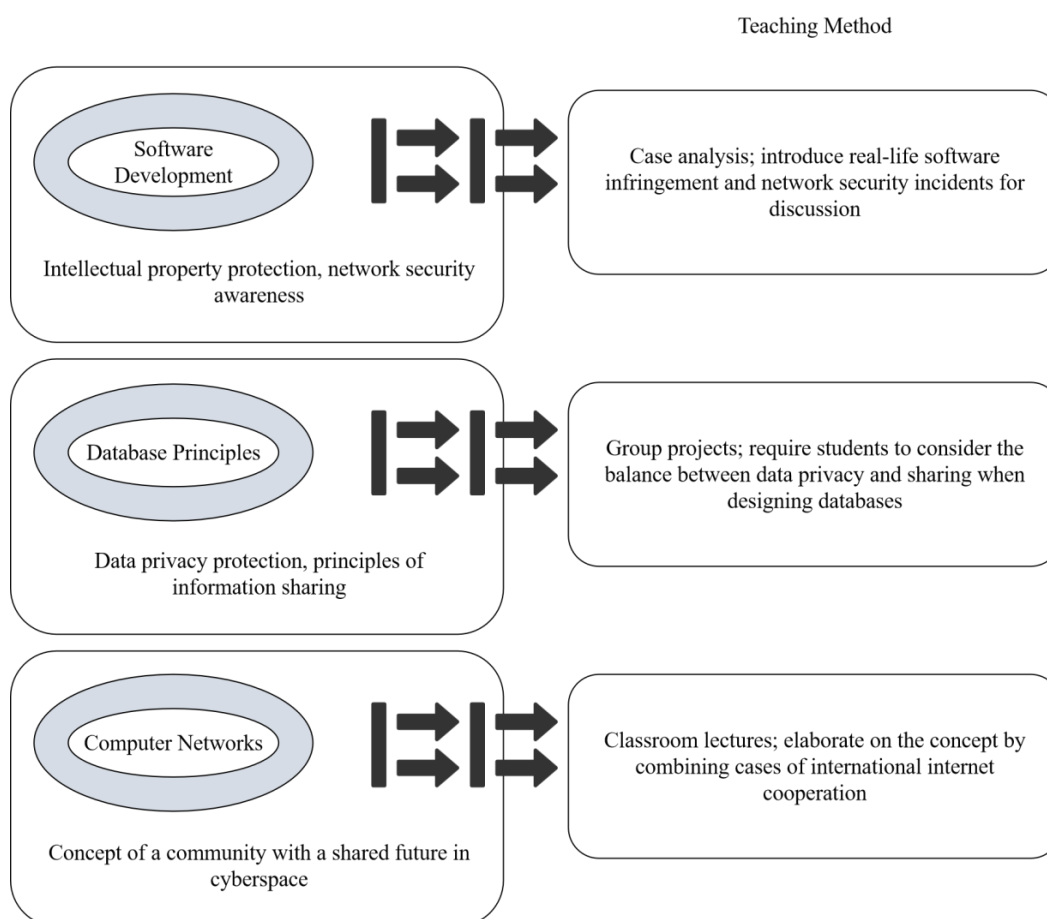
Teaching Method

Software Development

Intellectual property protection, network security awareness

Case analysis; introduce real-life software infringement and network security incidents for discussion

Database Principles

Data privacy protection, principles of information sharing

Group projects; require students to consider the balance between data privacy and sharing when designing databases

Computer Networks

Concept of a community with a shared future in cyberspace

Classroom lectures; elaborate on the concept by combining cases of international internet cooperation